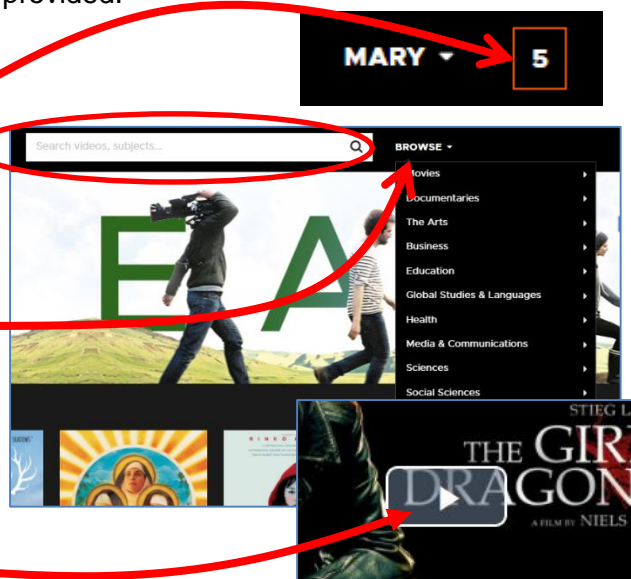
provided.

MARY 5

Search videos, subjects...

BROWSE

Movies
Documentaries
The Arts
Business
Education
Global Studies & Languages
Health
Media & Communications
Sciences
Social Sciences

E A

STIEG L
THE GIR
DRAGON
A FILM BY NIELS